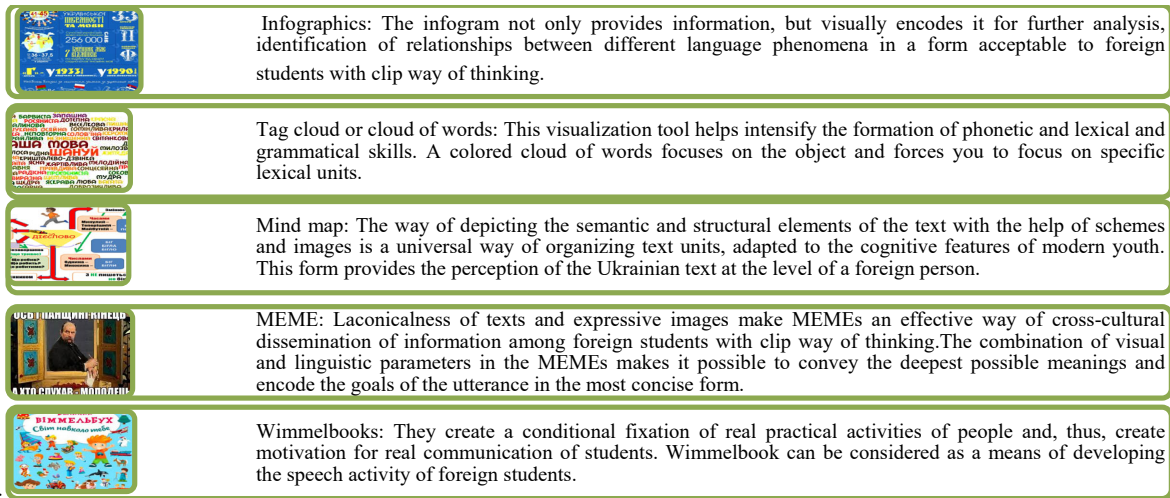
Infographics: The infogram not only provides information, but visually encodes it for further analysis, identification of relationships between different language phenomena in a form acceptable to foreign students with clip way of thinking.

Tag cloud or cloud of words: This visualization tool helps intensify the formation of phonetic and lexical and grammatical skills. A colored cloud of words focuses on the object and forces you to focus on specific lexical units.

Mind map: The way of depicting the semantic and structural elements of the text with the help of schemes and images is a universal way of organizing text units, adapted to the cognitive features of modern youth. This form provides the perception of the Ukrainian text at the level of a foreign person.

MEME: Laconicalness of texts and expressive images make MEMEs an effective way of cross-cultural dissemination of information among foreign students with clip way of thinking.The combination of visual and linguistic parameters in the MEMEs makes it possible to convey the deepest possible meanings and encode the goals of the utterance in the most concise form.

Wimmelbooks: They create a conditional fixation of real practical activities of people and, thus, create motivation for real communication of students. Wimmelbook can be considered as a means of developing the speech activity of foreign students.